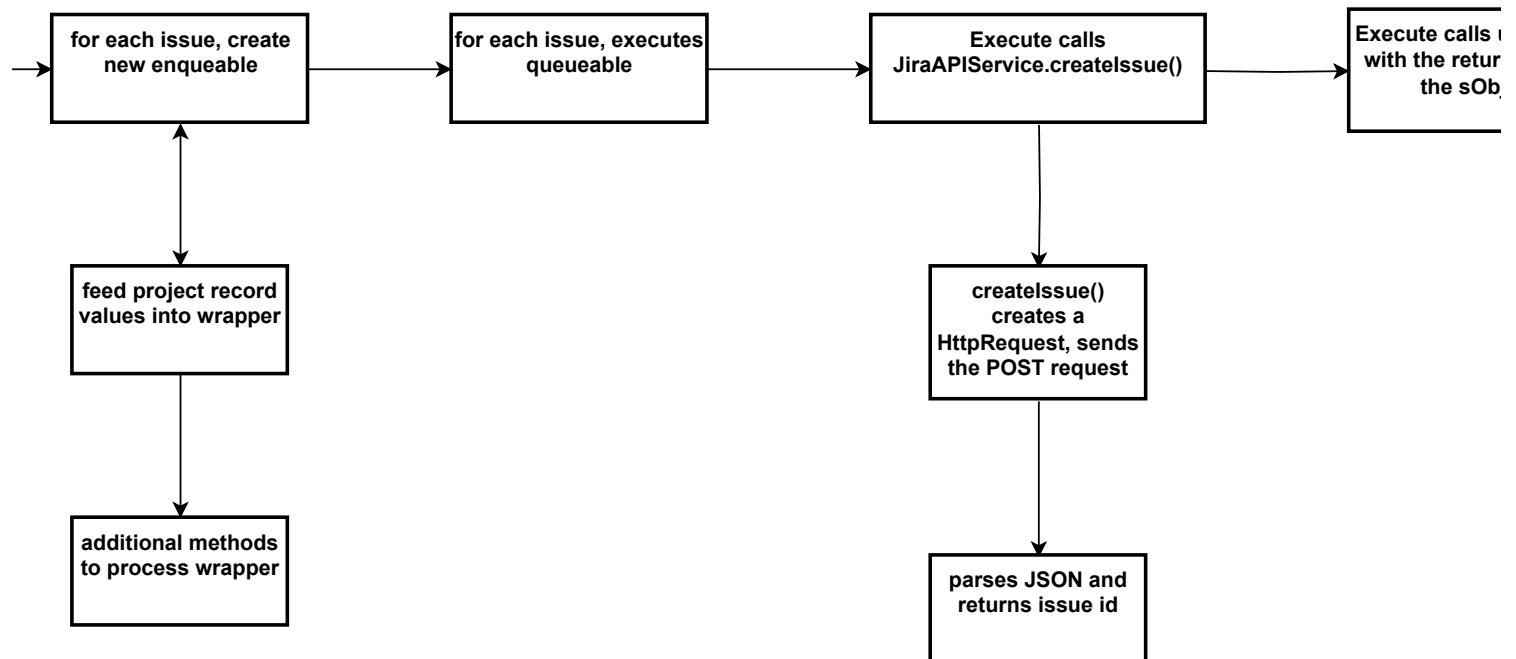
for each issue, create new enqueable

for each issue, executes queueable

Execute calls JiraAPIService.createIssue()

Execute calls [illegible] with the retur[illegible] the sOb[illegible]

feed project record values into wrapper

additional methods to process wrapper

createIssue() creates a HttpRequest, sends the POST request

parses JSON and returns issue id